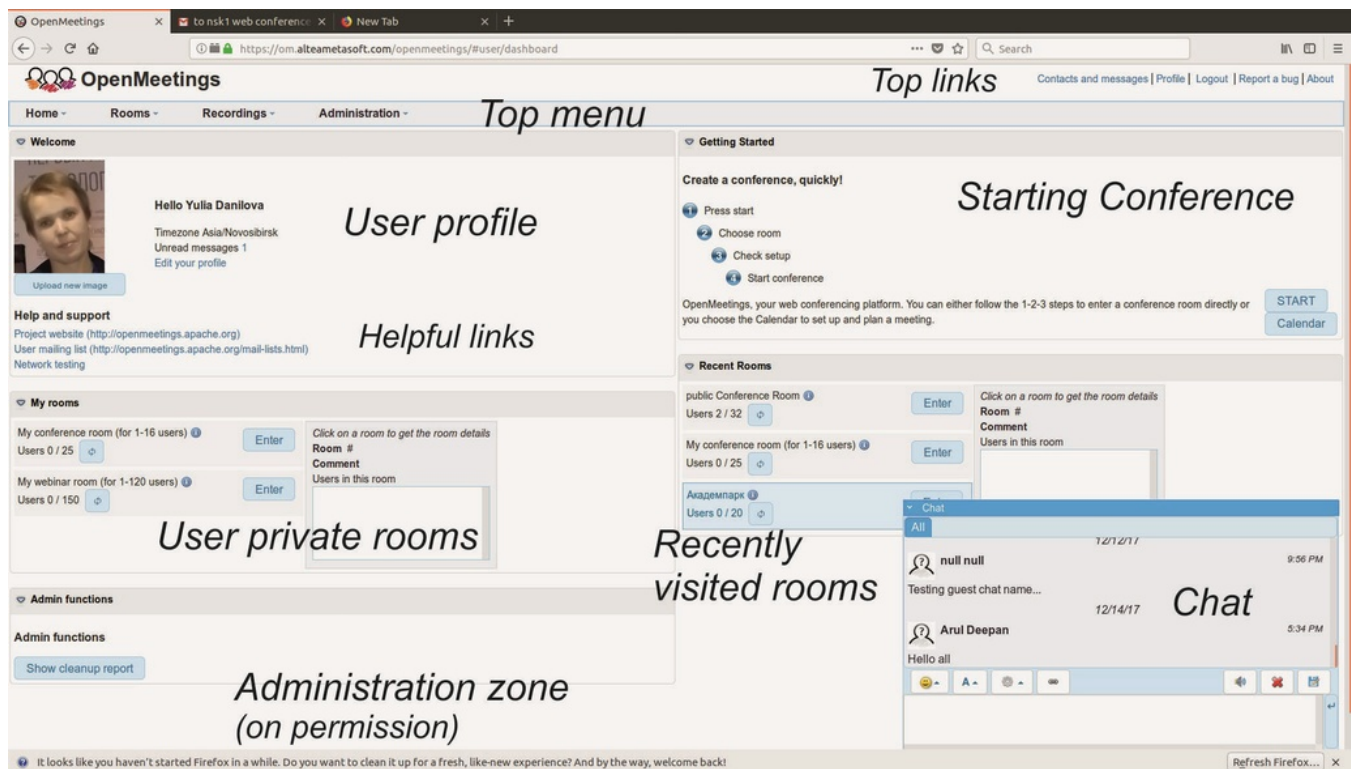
OpenMeetings × to nsk1 web conference × New Tab × +

https://om.alteametasoft.com/openmeetings/#user/dashboard

Search

OpenMeetings

Top links

Contacts and messages | Profile | Logout | Report a bug | About

Home Rooms Recordings Administration

Top menu

Welcome

Hello Yulia Danilova

Timezone Asia/Novosibirsk
Unread messages 1
Edit your profile

User profile

Upload new image

Help and support
Project website (http://openmeetings.apache.org)
User mailing list (http://openmeetings.apache.org/mail-lists.html)
Network testing

Helpful links

My rooms

My conference room (for 1-16 users)
Users 0 / 25
Enter

My webinar room (for 1-120 users)
Users 0 / 150
Enter

Click on a room to get the room details
Room #
Comment
Users in this room

User private rooms

Admin functions

Admin functions

Show cleanup report

Administration zone
(on permission)

Getting Started

Create a conference, quickly!

Starting Conference

1 Press start
2 Choose room
3 Check setup
4 Start conference

OpenMeetings, your web conferencing platform. You can either follow the 1-2-3 steps to enter a conference room directly or you choose the Calendar to set up and plan a meeting.

START
Calendar

Recent Rooms

public Conference Room
Users 2 / 32
Enter

My conference room (for 1-16 users)
Users 0 / 25
Enter

Академпарк
Users 0 / 20

Click on a room to get the room details
Room #
Comment
Users in this room

Recently
visited rooms

Chat
All
12/12/17
null null 9:56 PM
Testing guest chat name...
12/14/17
Chat
Arul Deepan 5:34 PM
Hello all

It looks like you haven't started Firefox in a while. Do you want to clean it up for a fresh, like-new experience? And by the way, welcome back!

Refresh Firefox... ×